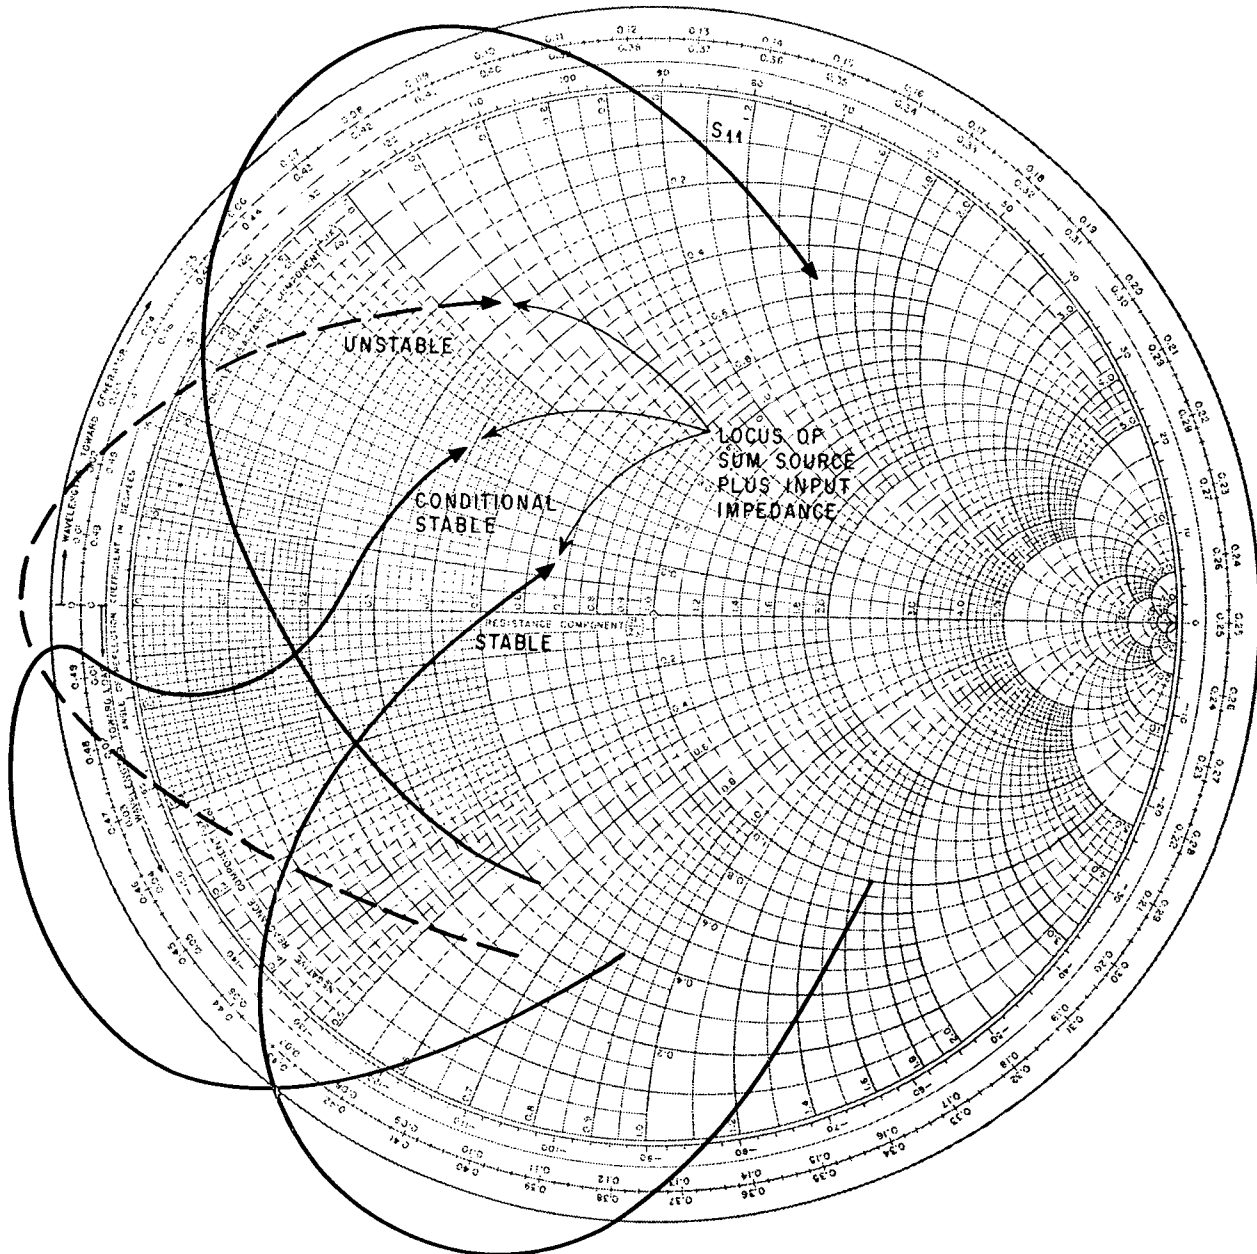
$S_{11}$

UNSTABLE

LOCUS OF SUM SOURCE PLUS INPUT IMPEDANCE

CONDITIONAL STABLE

STABLE

RESISTANCE COMPONENT

WAVELENGTHS TOWARD GENERATOR

WAVELENGTHS TOWARD LOAD

ANGLE OF REFLECTION COEFFICIENT IN DEGREES

INDUCTIVE REACTANCE COMPONENT

CAPACITIVE REACTANCE COMPONENT

0.1 0.11 0.12 0.13 0.14 0.15 0.16 0.17 0.18 0.19 0.20 0.21 0.22 0.23 0.24 0.25

0.39 0.38 0.37 0.36 0.35 0.34 0.33 0.32 0.31 0.30 0.29 0.28 0.27 0.26

0.1 0.2 0.3 0.4 0.5 0.6 0.7 0.8 0.9 1.0 1.2 1.4 1.6 1.8 2.0 3.0 4.0 5.0 10 20 50

0.49 0.48 0.47 0.46 0.45 0.44 0.43 0.42 0.41 0.40

0.01 0.02 0.03 0.04 0.05 0.06 0.07 0.08 0.09

10 20 30 40 50 60 70 80 90 100 110 120 130 140 150 160 170

-10 -20 -30 -40 -50 -60 -70 -80 -90 -100 -110 -120 -130 -140 -150 -160 -170